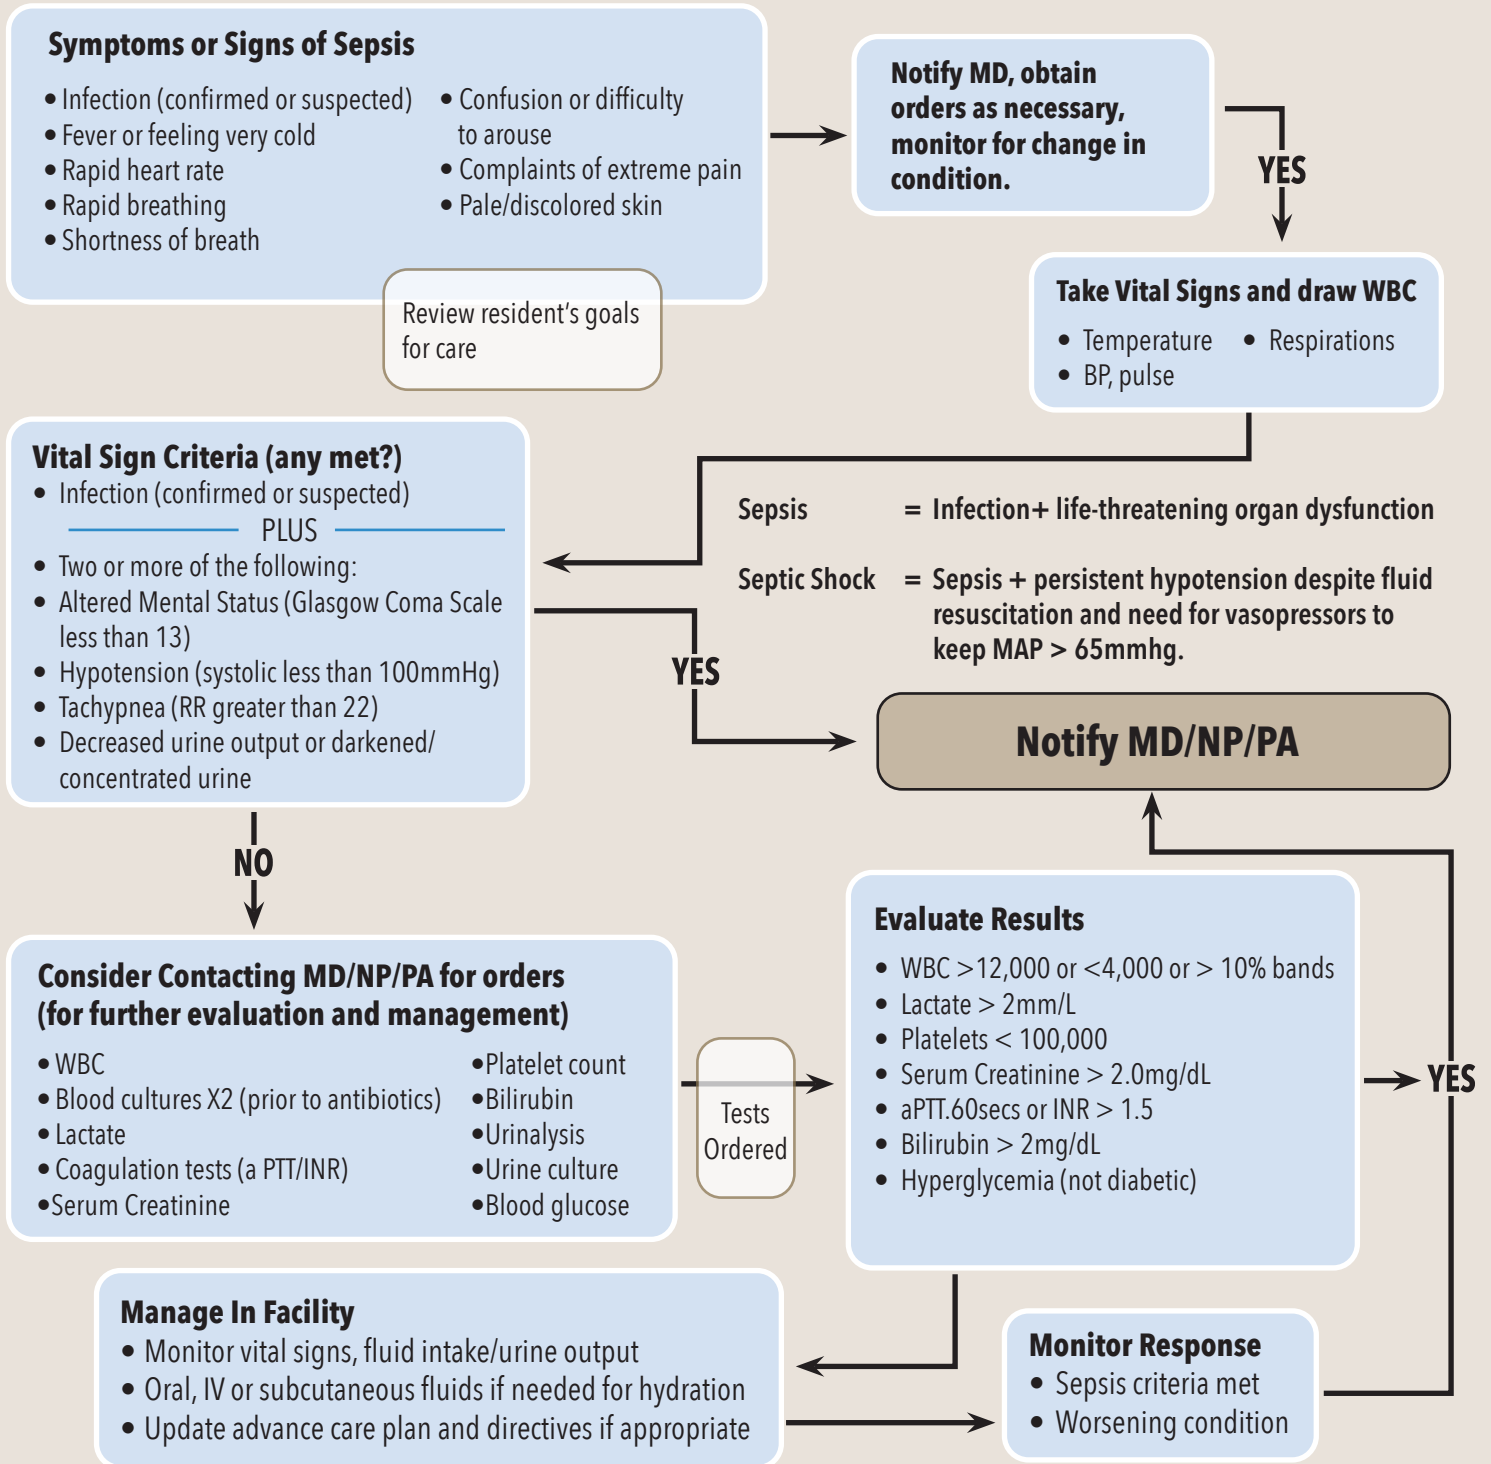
Symptoms or Signs of Sepsis

• Infection (confirmed or suspected)
• Fever or feeling very cold
• Rapid heart rate
• Rapid breathing
• Shortness of breath

• Confusion or difficulty to arouse
• Complaints of extreme pain
• Pale/discolored skin

Review resident's goals for care

Notify MD, obtain orders as necessary, monitor for change in condition.

YES

Take Vital Signs and draw WBC
• Temperature
• Respirations
• BP, pulse

Vital Sign Criteria (any met?)
• Infection (confirmed or suspected)
PLUS
• Two or more of the following:
• Altered Mental Status (Glasgow Coma Scale less than 13)
• Hypotension (systolic less than 100mmHg)
• Tachypnea (RR greater than 22)
• Decreased urine output or darkened/ concentrated urine

Sepsis = Infection+ life-threatening organ dysfunction

Septic Shock = Sepsis + persistent hypotension despite fluid resuscitation and need for vasopressors to keep MAP > 65mmhg.

YES

Notify MD/NP/PA

NO

Consider Contacting MD/NP/PA for orders (for further evaluation and management)
• WBC
• Blood cultures X2 (prior to antibiotics)
• Lactate
• Coagulation tests (a PTT/INR)
• Serum Creatinine
• Platelet count
• Bilirubin
• Urinalysis
• Urine culture
• Blood glucose

Tests Ordered

Evaluate Results
• WBC >12,000 or <4,000 or > 10% bands
• Lactate > 2mm/L
• Platelets < 100,000
• Serum Creatinine > 2.0mg/dL
• aPTT.60secs or INR > 1.5
• Bilirubin > 2mg/dL
• Hyperglycemia (not diabetic)

YES

Manage In Facility
• Monitor vital signs, fluid intake/urine output
• Oral, IV or subcutaneous fluids if needed for hydration
• Update advance care plan and directives if appropriate

Monitor Response
• Sepsis criteria met
• Worsening condition